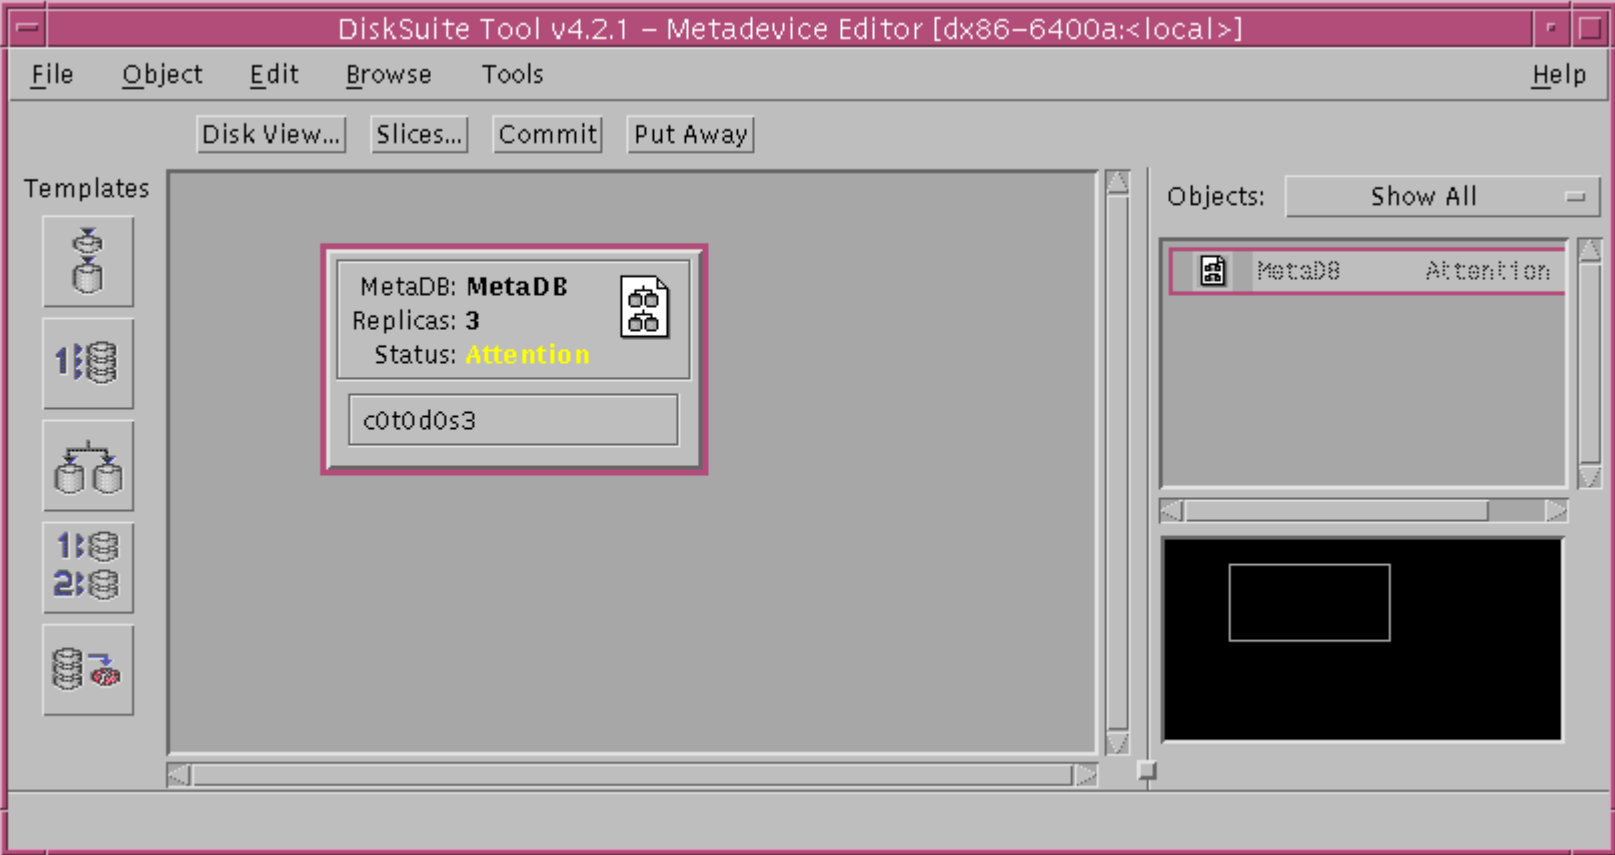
DiskSuite Tool v4.2.1 – Metadevice Editor [dx86-6400a:<local>]

File Object Edit Browse Tools Help

Disk View... Slices... Commit Put Away

Templates

MetaDB: MetaDB
Replicas: 3
Status: Attention

c0t0d0s3

Objects: Show All

MetaDB Attention